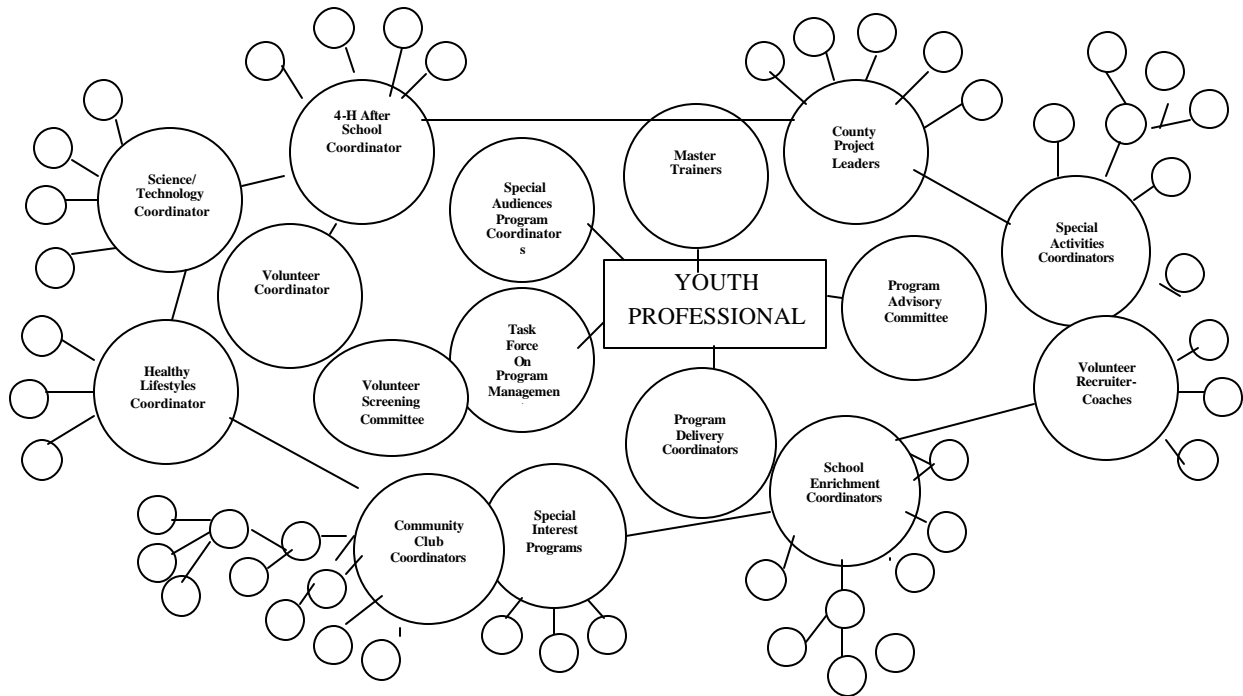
4-H After School Coordinator

County Project Leaders

Science/ Technology Coordinator

Master Trainers

Special Audiences Program Coordinator s

Special Activities Coordinators

Volunteer Coordinator

YOUTH PROFESSIONAL

Program Advisory Committee

Healthy Lifestyles Coordinator

Task Force On Program Managemen

Volunteer Screening Committee

Volunteer Recruiter-Coaches

Program Delivery Coordinators

School Enrichment Coordinators

Community Club Coordinators

Special Interest Programs